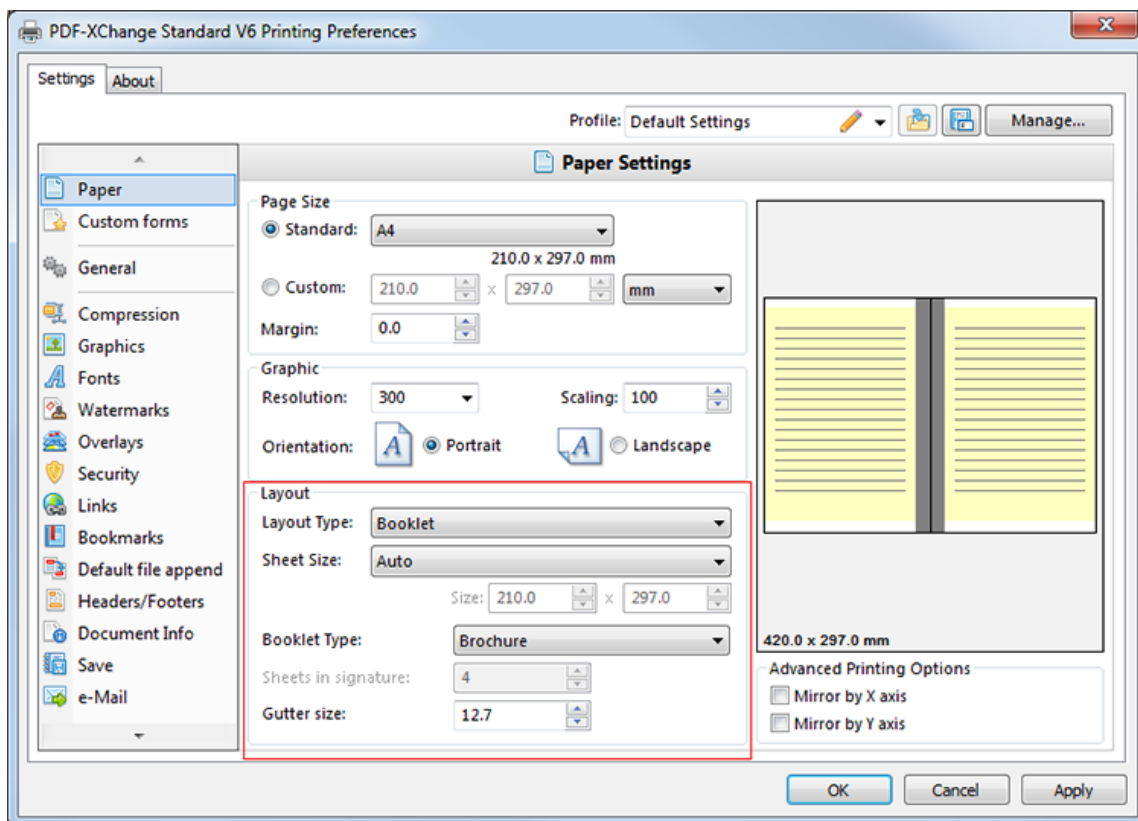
PDF-XChange Standard V6 Printing Preferences

Settings About

Profile: Default Settings Manage...

Paper
Custom forms
General
Compression
Graphics
Fonts
Watermarks
Overlays
Security
Links
Bookmarks
Default file append
Headers/Footers
Document Info
Save
e-Mail

Paper Settings

Page Size
Standard: A4
210.0 x 297.0 mm
Custom: 210.0 x 297.0 mm
Margin: 0.0

Graphic
Resolution: 300 Scaling: 100
Orientation: Portrait Landscape

Layout
Layout Type: Booklet
Sheet Size: Auto
Size: 210.0 x 297.0
Booklet Type: Brochure
Sheets in signature: 4
Gutter size: 12.7

420.0 x 297.0 mm

Advanced Printing Options
Mirror by X axis
Mirror by Y axis

OK Cancel Apply